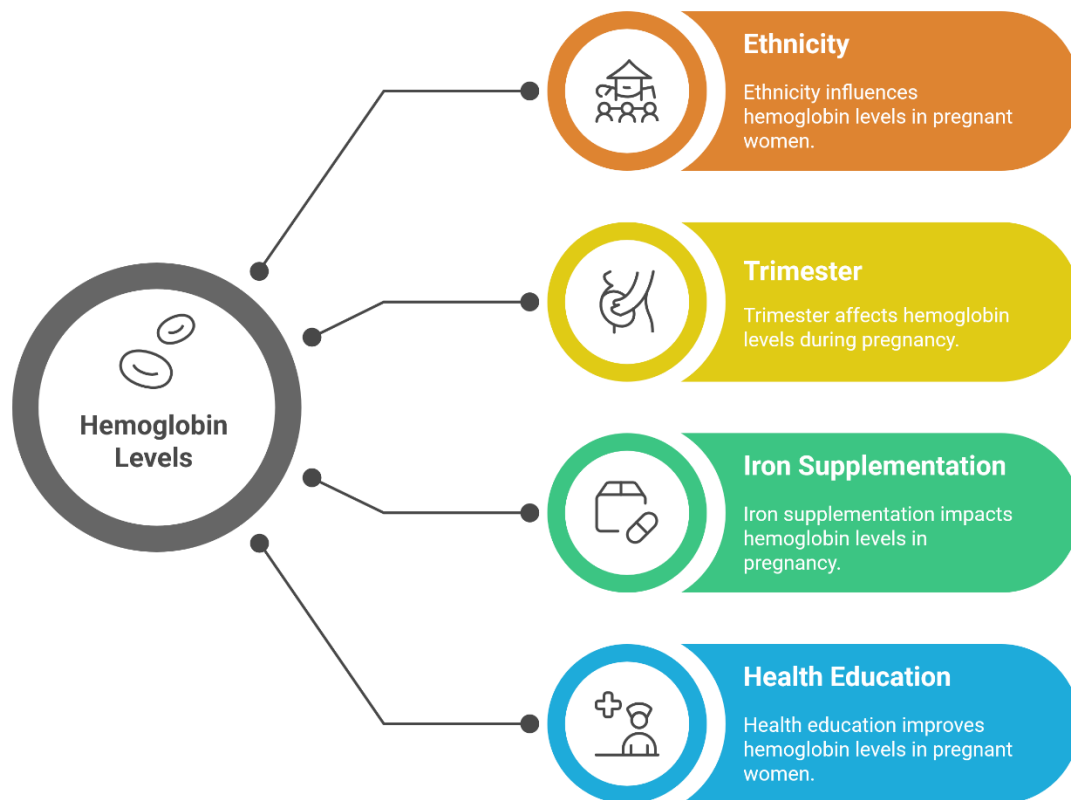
Hemoglobin Levels

Ethnicity

Ethnicity influences hemoglobin levels in pregnant women.

Trimester

Trimester affects hemoglobin levels during pregnancy.

Iron Supplementation

Iron supplementation impacts hemoglobin levels in pregnancy.

Health Education

Health education improves hemoglobin levels in pregnant women.